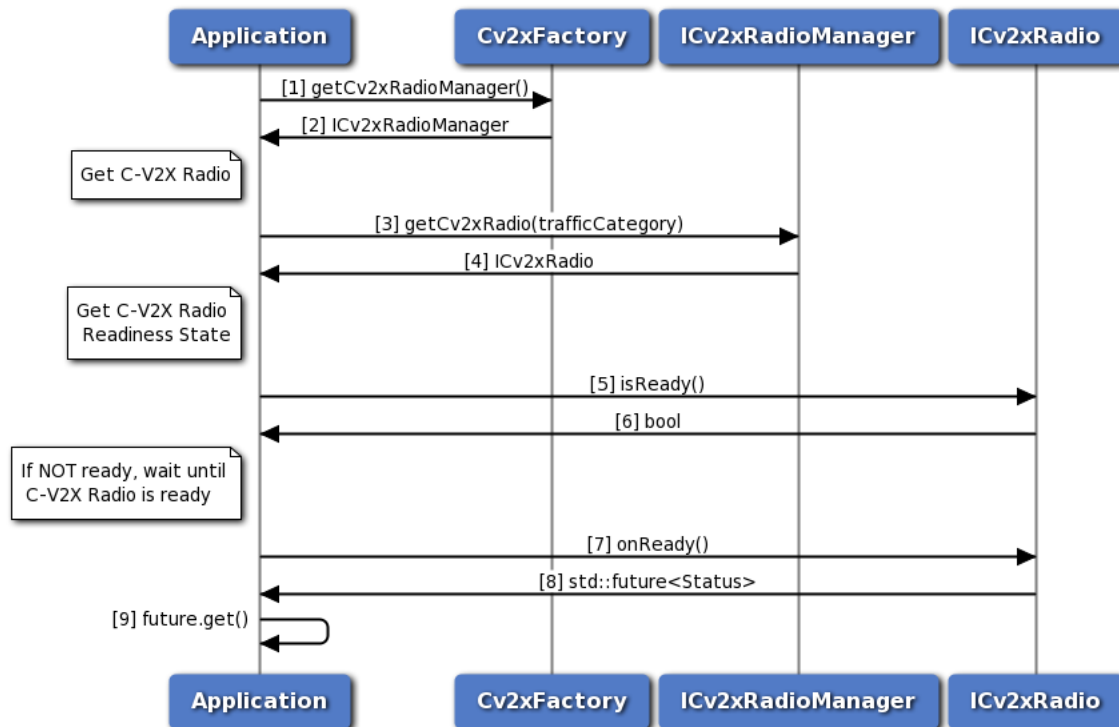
Application
Cv2xFactory
ICv2xRadioManager
ICv2xRadio

[1] getCv2xRadioManager()
[2] ICv2xRadioManager

Get C-V2X Radio

[3] getCv2xRadio(trafficCategory)
[4] ICv2xRadio

Get C-V2X Radio Readiness State

[5] isReady()
[6] bool

If NOT ready, wait until C-V2X Radio is ready

[7] onReady()
[8] std::future<Status>
[9] future.get()

Application
Cv2xFactory
ICv2xRadioManager
ICv2xRadio